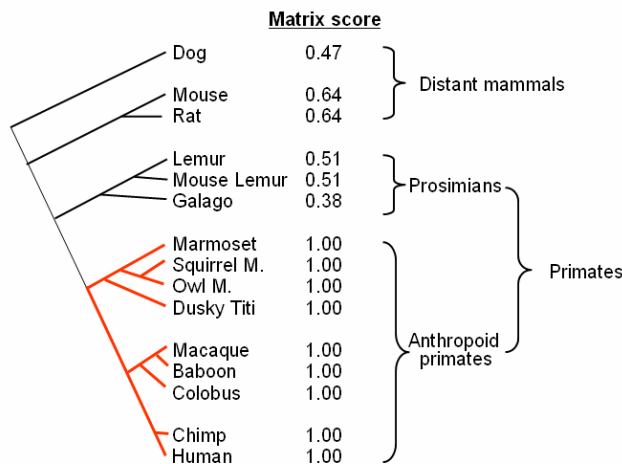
Matrix score

| | |
|---|---|
| Dog | 0.47 |
| Mouse | 0.64 |
| Rat | 0.64 |
| Lemur | 0.51 |
| Mouse Lemur | 0.51 |
| Galago | 0.38 |
| Marmoset | 1.00 |
| Squirrel M. | 1.00 |
| Owl M. | 1.00 |
| Dusky Titi | 1.00 |
| Macaque | 1.00 |
| Baboon | 1.00 |
| Colobus | 1.00 |
| Chimp | 1.00 |
| Human | 1.00 |

Distant mammals

Prosimians

Primates

Anthropoid primates